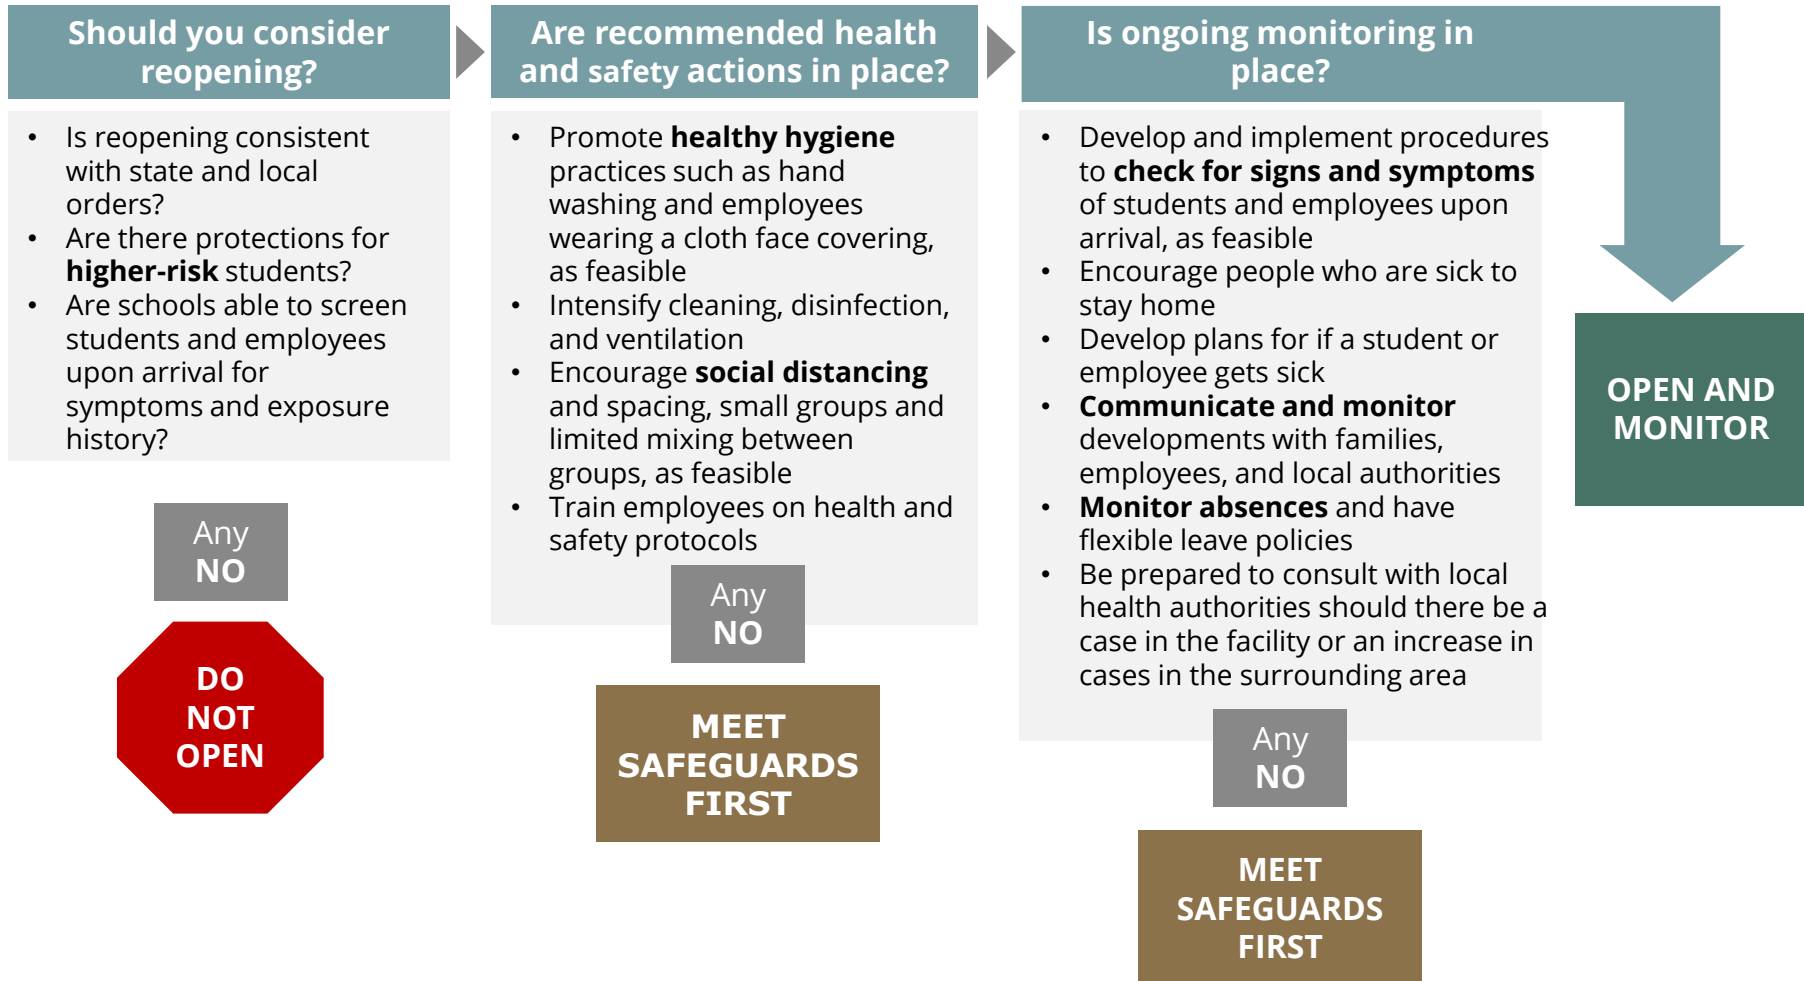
Should you consider reopening?

- Is reopening consistent with state and local orders?
- Are there protections for higher-risk students?
- Are schools able to screen students and employees upon arrival for symptoms and exposure history?

Any NO

DO NOT OPEN

Are recommended health and safety actions in place?

- Promote healthy hygiene practices such as hand washing and employees wearing a cloth face covering, as feasible
- Intensify cleaning, disinfection, and ventilation
- Encourage social distancing and spacing, small groups and limited mixing between groups, as feasible
- Train employees on health and safety protocols

Any NO

MEET SAFEGUARDS FIRST

Is ongoing monitoring in place?

- Develop and implement procedures to check for signs and symptoms of students and employees upon arrival, as feasible
- Encourage people who are sick to stay home
- Develop plans for if a student or employee gets sick
- Communicate and monitor developments with families, employees, and local authorities
- Monitor absences and have flexible leave policies
- Be prepared to consult with local health authorities should there be a case in the facility or an increase in cases in the surrounding area

Any NO

MEET SAFEGUARDS FIRST

OPEN AND MONITOR